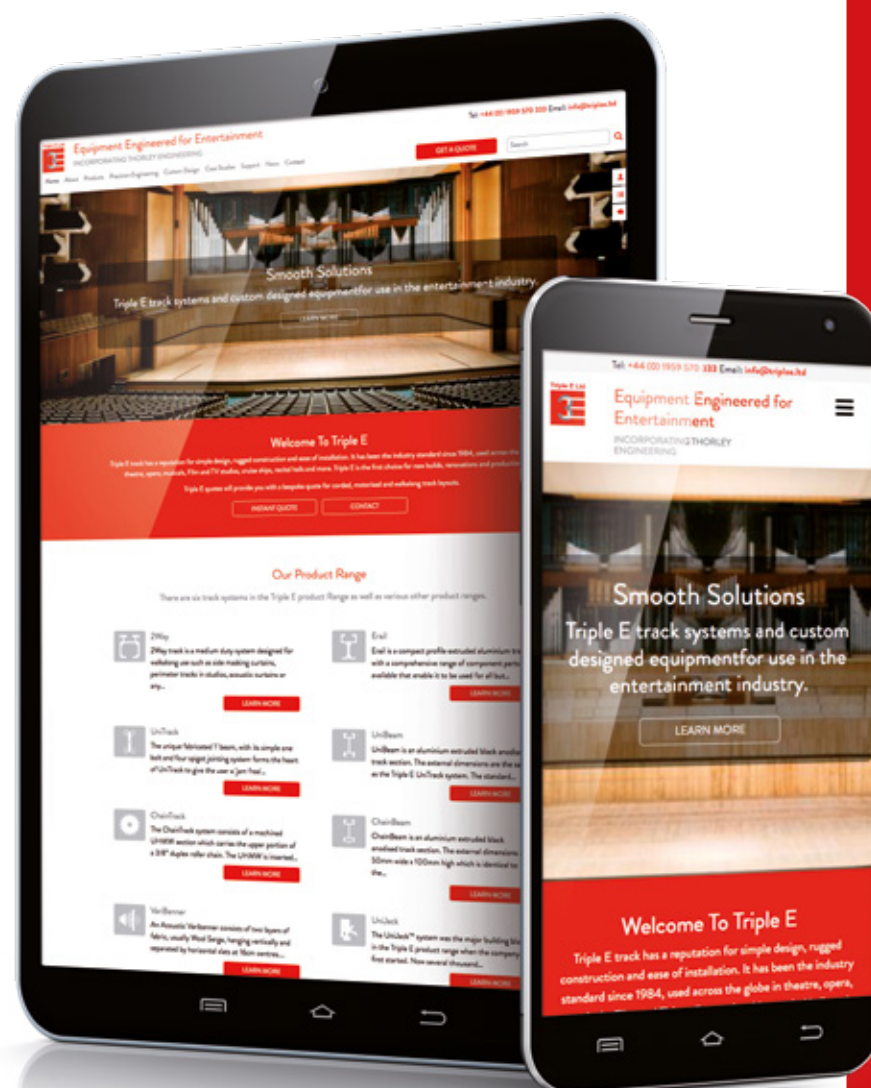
Tel: +44 (0)1959 570 333 Email: info@triplee.ltd

Equipment Engineered for Entertainment
INCORPORATING THORLEY ENGINEERING

GET A QUOTE

Search

Home About Products Precision Engineering Custom Design Case Studies Support News Contact

Smooth Solutions
Triple E track systems and custom designed equipmentfor use in the entertainment industry.

LEARN MORE

Welcome To Triple E

Triple E track has a reputation for simple design, rugged construction and ease of installation. It has been the industry standard since 1984, used across the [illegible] theatre, opera, musicals, Film and TV studios, cruise ships, recital halls and more. Triple E is the first choice for new builds, renovations and production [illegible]

Triple E quotes will provide you with a bespoke quote for corded, motorised and walkalong track layouts.

INSTANT QUOTE

CONTACT

Our Product Range

There are six track systems in the Triple E product Range as well as various other product ranges.

2Way
2Way track is a medium duty system designed for walkalong use such as side masking curtains, perimeter tracks in studios,acoustic curtains or any...

LEARN MORE

Erail
Erail is a compact profile extruded aluminium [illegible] with a comprehensive range of component parts available that enable it to be used for all but...

LEARN MORE

UniTrack
The unique fabricated 'I' beam, with its simple one bolt and four spigot jointing system forms the heart of UniTrack to give the user a 'jam free'...

LEARN MORE

UniBeam
UniBeam is an aluminium extruded black anodised track section. The external dimensions are the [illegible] as the Triple E UniTrack system. The standard...

LEARN MORE

ChainTrack
The ChainTrack system consists of a machined UHMW section which carries the upper portion of a 3/8" duplex roller chain. The UHMW is inserted...

LEARN MORE

ChainBeam
ChainBeam is an aluminium extruded black anodised track section. The external dimensions 50mm wide x 100mm high which is identical to the...

LEARN MORE

VariBanner
An Acoustic Varibanner consists of two layers of fabric, usually Wool Serge, hanging vertically and separated by horizontal slats at 1m centres...

LEARN MORE

UniJack
The UniJack™ system was the major building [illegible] in the Triple E product range when the company first started. Now several thousand...

LEARN MORE

Tel: +44 (0)1959 570 333 Email: info@triplee.ltd

Triple E Ltd

Equipment Engineered for Entertainment
INCORPORATING THORLEY ENGINEERING

Smooth Solutions
Triple E track systems and custom designed equipmentfor use in the entertainment industry.

LEARN MORE

Welcome To Triple E

Triple E track has a reputation for simple design, rugged construction and ease of installation. It has been the industry standard since 1984, used across the globe in theatre, opera,